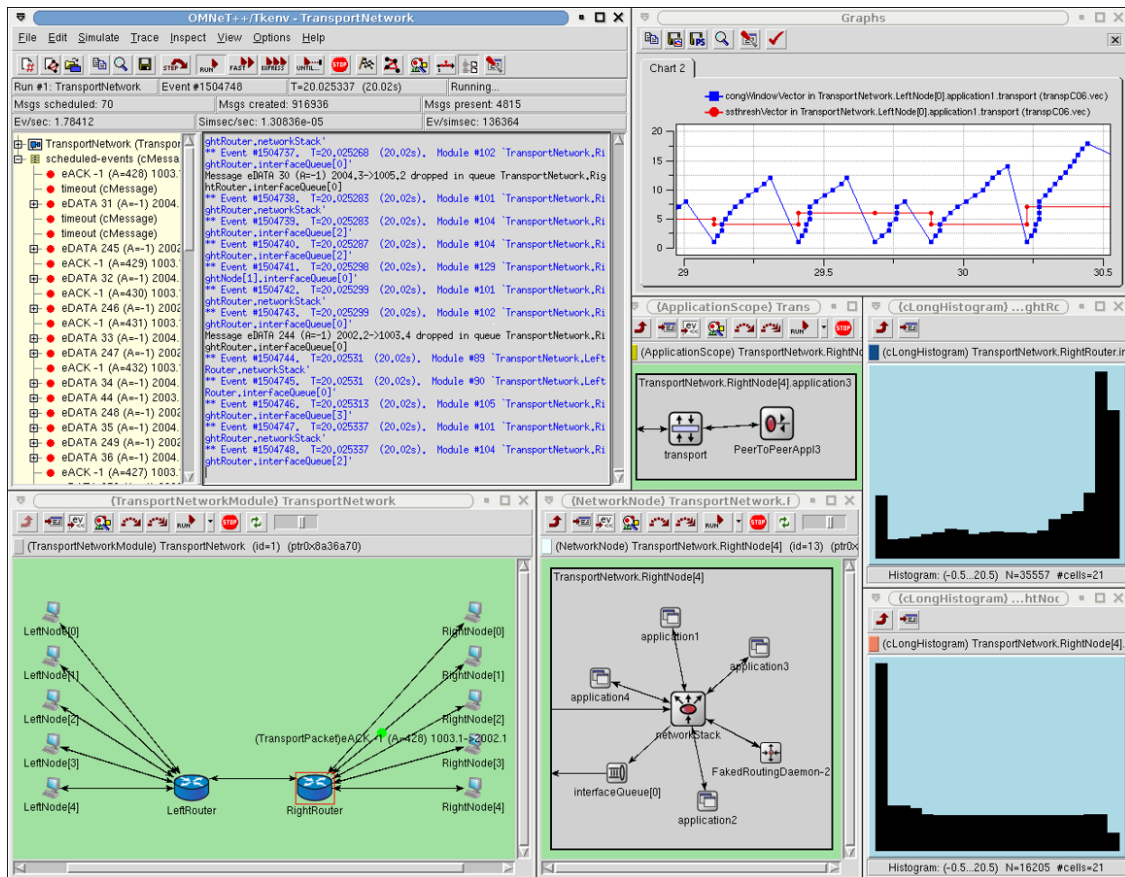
OMNeT++/Tkenv - TransportNetwork

File Edit Simulate Trace Inspect View Options Help

STEP RUN FAST EXPRESS UNTIL... STOP

Run #1: TransportNetwork | Event #1504748 | T=20.025337 (20.02s) | Running...
Msgs scheduled: 70 | Msgs created: 916936 | Msgs present: 4815
Ev/sec: 1.78412 | Simsec/sec: 1.30836e-05 | Ev/simsec: 136364

TransportNetwork (Transpor
scheduled-events (cMessa
eACK -1 (A=428) 1003.
timeout (cMessage)
eDATA 31 (A=-1) 2004.
timeout (cMessage)
timeout (cMessage)
eDATA 245 (A=-1) 2002
eACK -1 (A=429) 1003.
eDATA 32 (A=-1) 2004.
eACK -1 (A=430) 1003.
eDATA 246 (A=-1) 2002
eACK -1 (A=431) 1003.
eDATA 33 (A=-1) 2004.
eDATA 247 (A=-1) 2002
eACK -1 (A=432) 1003.
eDATA 34 (A=-1) 2004.
eDATA 44 (A=-1) 2003.
eDATA 248 (A=-1) 2002
eDATA 35 (A=-1) 2004.
eDATA 249 (A=-1) 2002
eDATA 36 (A=-1) 2004.
eACK -1 (A=427) 1003.

ghtRouter.networkStack'
** Event #1504737. T=20.025268 (20.02s). Module #102 `TransportNetwork.RightRouter.interfaceQueue[0]'
Message eDATA 30 (A=-1) 2004.3->1005.2 dropped in queue TransportNetwork.RightRouter.interfaceQueue[0]
** Event #1504738. T=20.025283 (20.02s). Module #101 `TransportNetwork.RightRouter.networkStack'
** Event #1504739. T=20.025283 (20.02s). Module #104 `TransportNetwork.RightRouter.interfaceQueue[2]'
** Event #1504740. T=20.025287 (20.02s). Module #104 `TransportNetwork.RightRouter.interfaceQueue[2]'
** Event #1504741. T=20.025298 (20.02s). Module #129 `TransportNetwork.RightNode[1].interfaceQueue[0]'
** Event #1504742. T=20.025299 (20.02s). Module #101 `TransportNetwork.RightRouter.networkStack'
** Event #1504743. T=20.025299 (20.02s). Module #102 `TransportNetwork.RightRouter.interfaceQueue[0]'
Message eDATA 244 (A=-1) 2002.2->1003.4 dropped in queue TransportNetwork.RightRouter.interfaceQueue[0]
** Event #1504744. T=20.02531 (20.02s). Module #89 `TransportNetwork.LeftRouter.networkStack'
** Event #1504745. T=20.02531 (20.02s). Module #90 `TransportNetwork.LeftRouter.interfaceQueue[0]'
** Event #1504746. T=20.025313 (20.02s). Module #105 `TransportNetwork.RightRouter.interfaceQueue[3]'
** Event #1504747. T=20.025337 (20.02s). Module #101 `TransportNetwork.RightRouter.networkStack'
** Event #1504748. T=20.025337 (20.02s). Module #104 `TransportNetwork.RightRouter.interfaceQueue[2]'

Graphs

Chart 2

congWindowVector in TransportNetwork.LeftNode[0].application1.transport (transpC06.vec)
ssthreshVector in TransportNetwork.LeftNode[0].application1.transport (transpC06.vec)

20
15
10
5
0
29 29.5 30 30.5

(ApplicationScope) Trans
(ApplicationScope) TransportNetwork.RightNo
TransportNetwork.RightNode[4].application3
transport
PeerToPeerAppl3

(cLongHistogram) ...ghtRo
(cLongHistogram) TransportNetwork.RightRouter.in
Histogram: (-0.5...20.5) N=35557 #cells=21

(TransportNetworkModule) TransportNetwork
(TransportNetworkModule) TransportNetwork (id=1) (ptr0x8a36a70)
LeftNode[0]
LeftNode[1]
LeftNode[2]
LeftNode[3]
LeftNode[4]
LeftRouter
RightRouter
RightNode[0]
RightNode[1]
RightNode[2]
RightNode[3]
RightNode[4]
(TransportPacket)eACK -1 (A=428) 1003.1->2002.1

(NetworkNode) TransportNetwork.
(NetworkNode) TransportNetwork.RightNode[4] (id=13) (ptr0x
TransportNetwork.RightNode[4]
application1
application3
application4
networkStack
FakedRoutingDaemon-2
interfaceQueue[0]
application2

(cLongHistogram) ...htNoc
(cLongHistogram) TransportNetwork.RightNode[4].
Histogram: (-0.5...20.5) N=16205 #cells=21